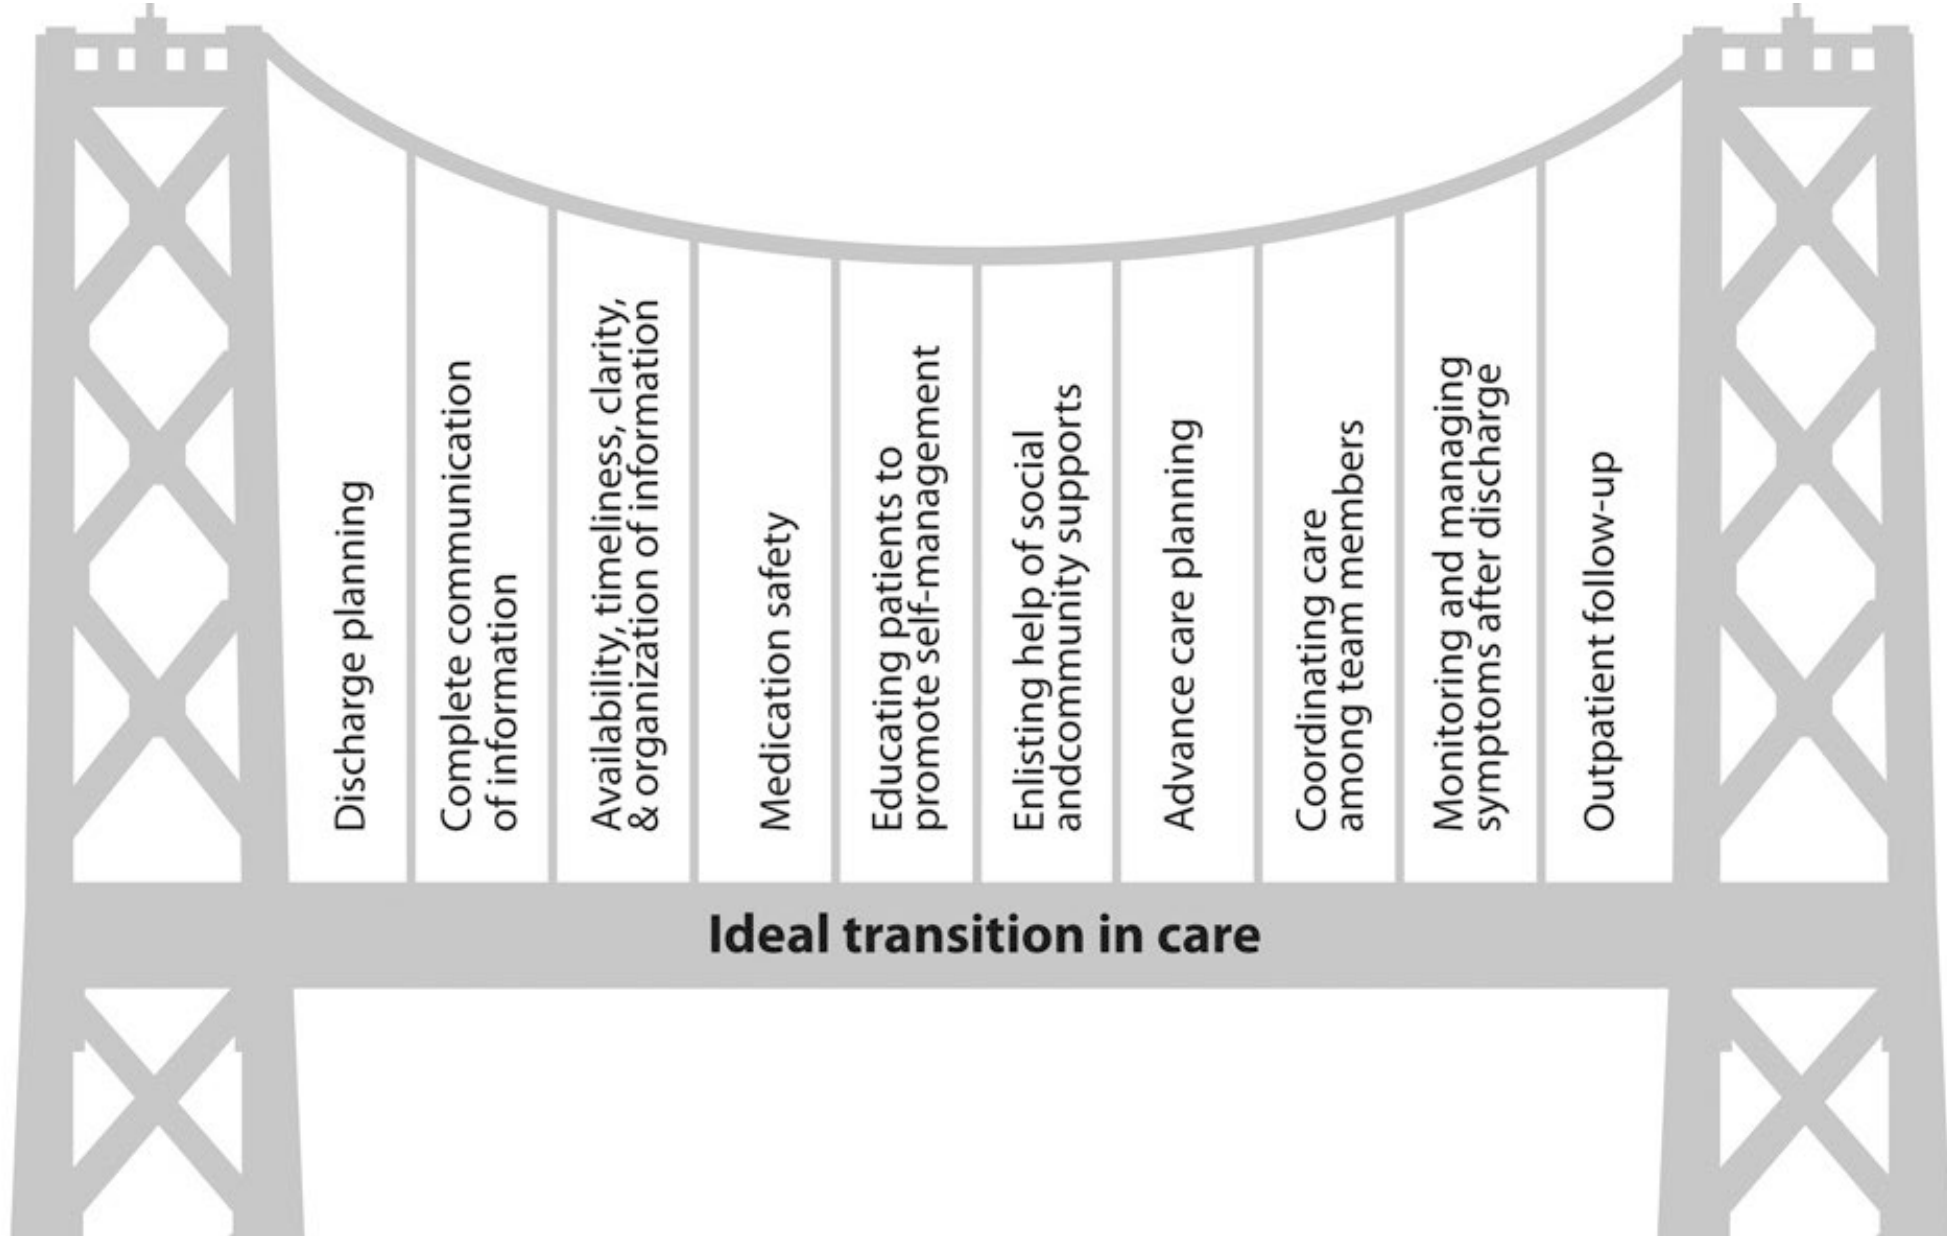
Discharge planning

Complete communication of information

Availability, timeliness, clarity, & organization of information

Medication safety

Educating patients to promote self-management

Enlisting help of social andcommunity supports

Advance care planning

Coordinating care among team members

Monitoring and managing symptoms after discharge

Outpatient follow-up

Ideal transition in care